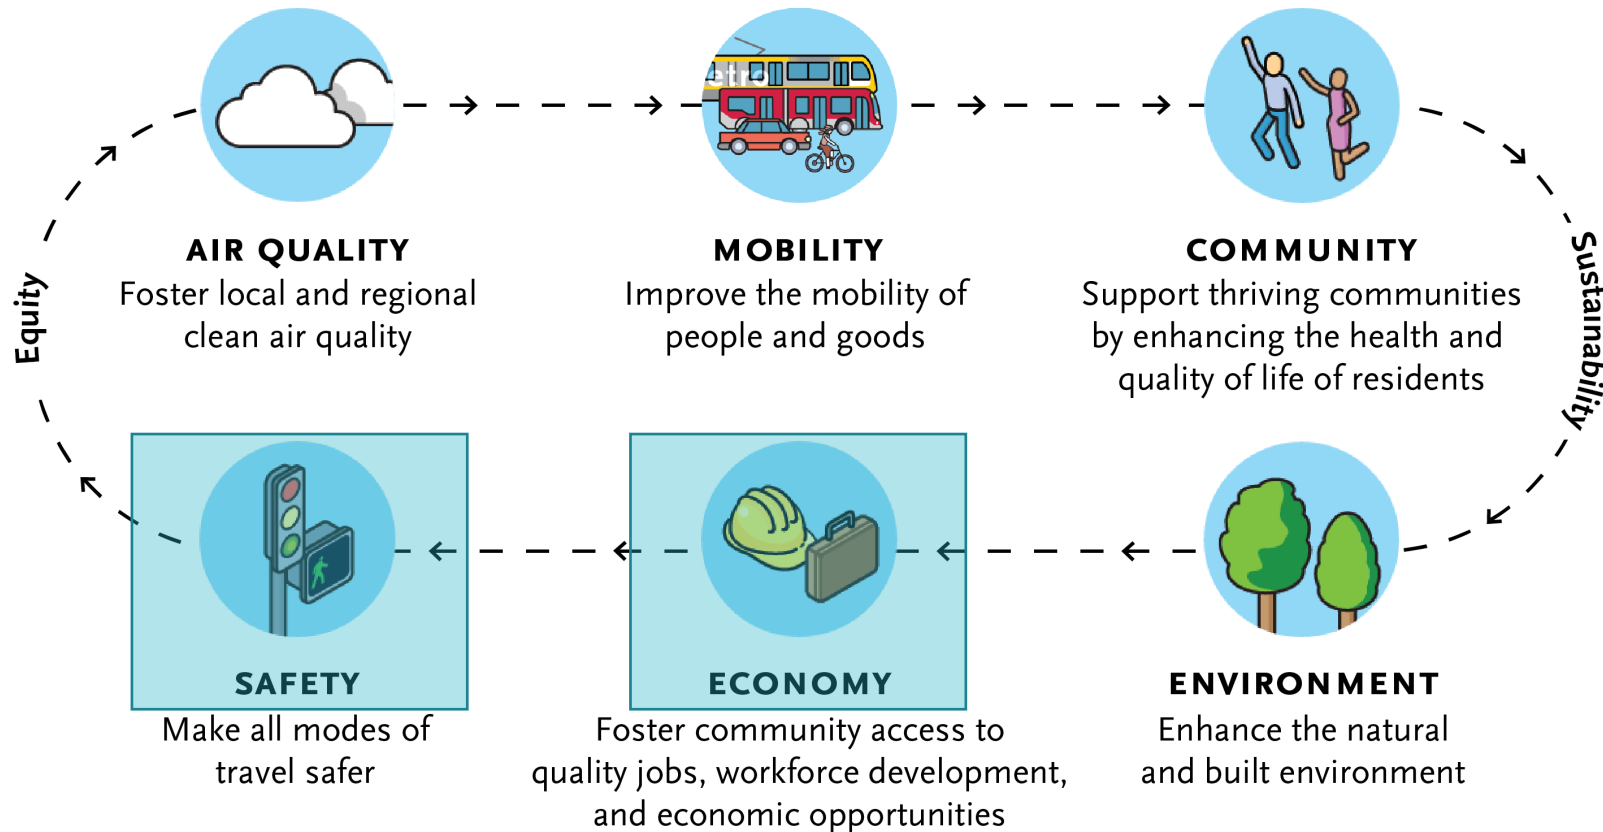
AIR QUALITY
Foster local and regional clean air quality

MOBILITY
Improve the mobility of people and goods

COMMUNITY
Support thriving communities by enhancing the health and quality of life of residents

Equity

Sustainability

SAFETY
Make all modes of travel safer

ECONOMY
Foster community access to quality jobs, workforce development, and economic opportunities

ENVIRONMENT
Enhance the natural and built environment